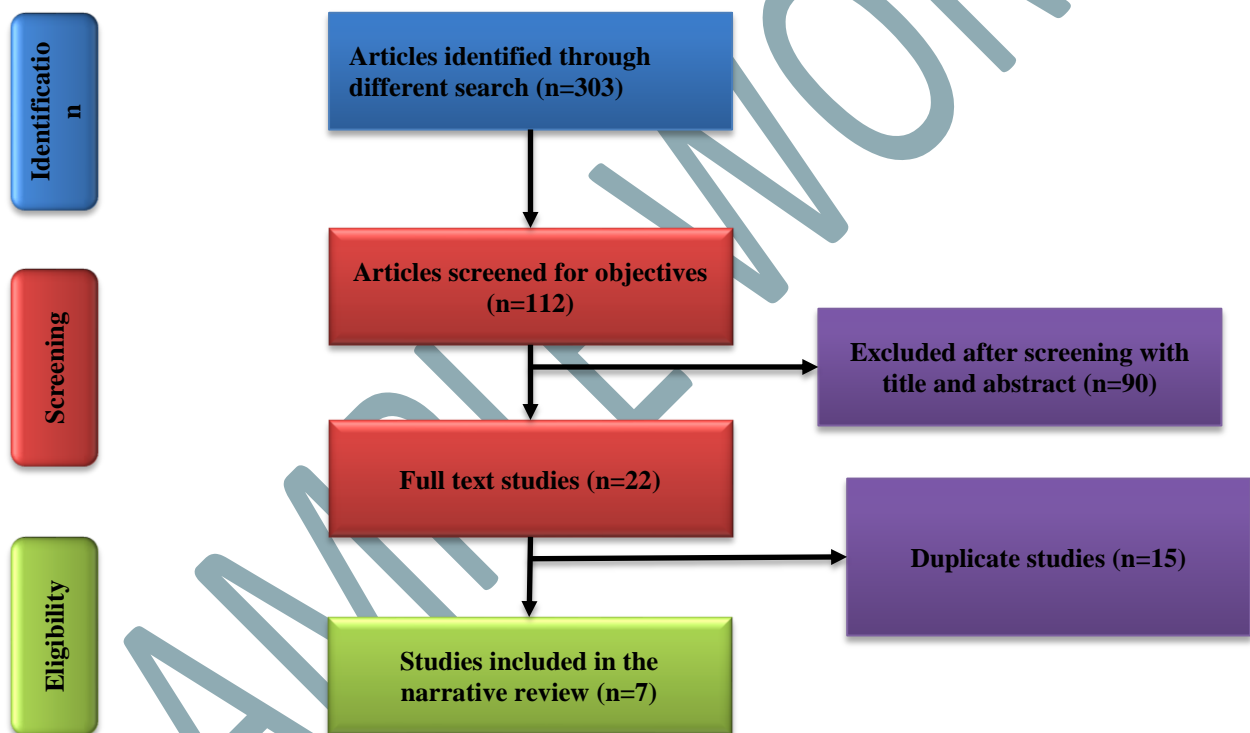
Identification

Articles identified through different search (n=303)

Screening

Articles screened for objectives (n=112)

Excluded after screening with title and abstract (n=90)

Full text studies (n=22)

Eligibility

Duplicate studies (n=15)

Studies included in the narrative review (n=7)

SAMPLE WORK